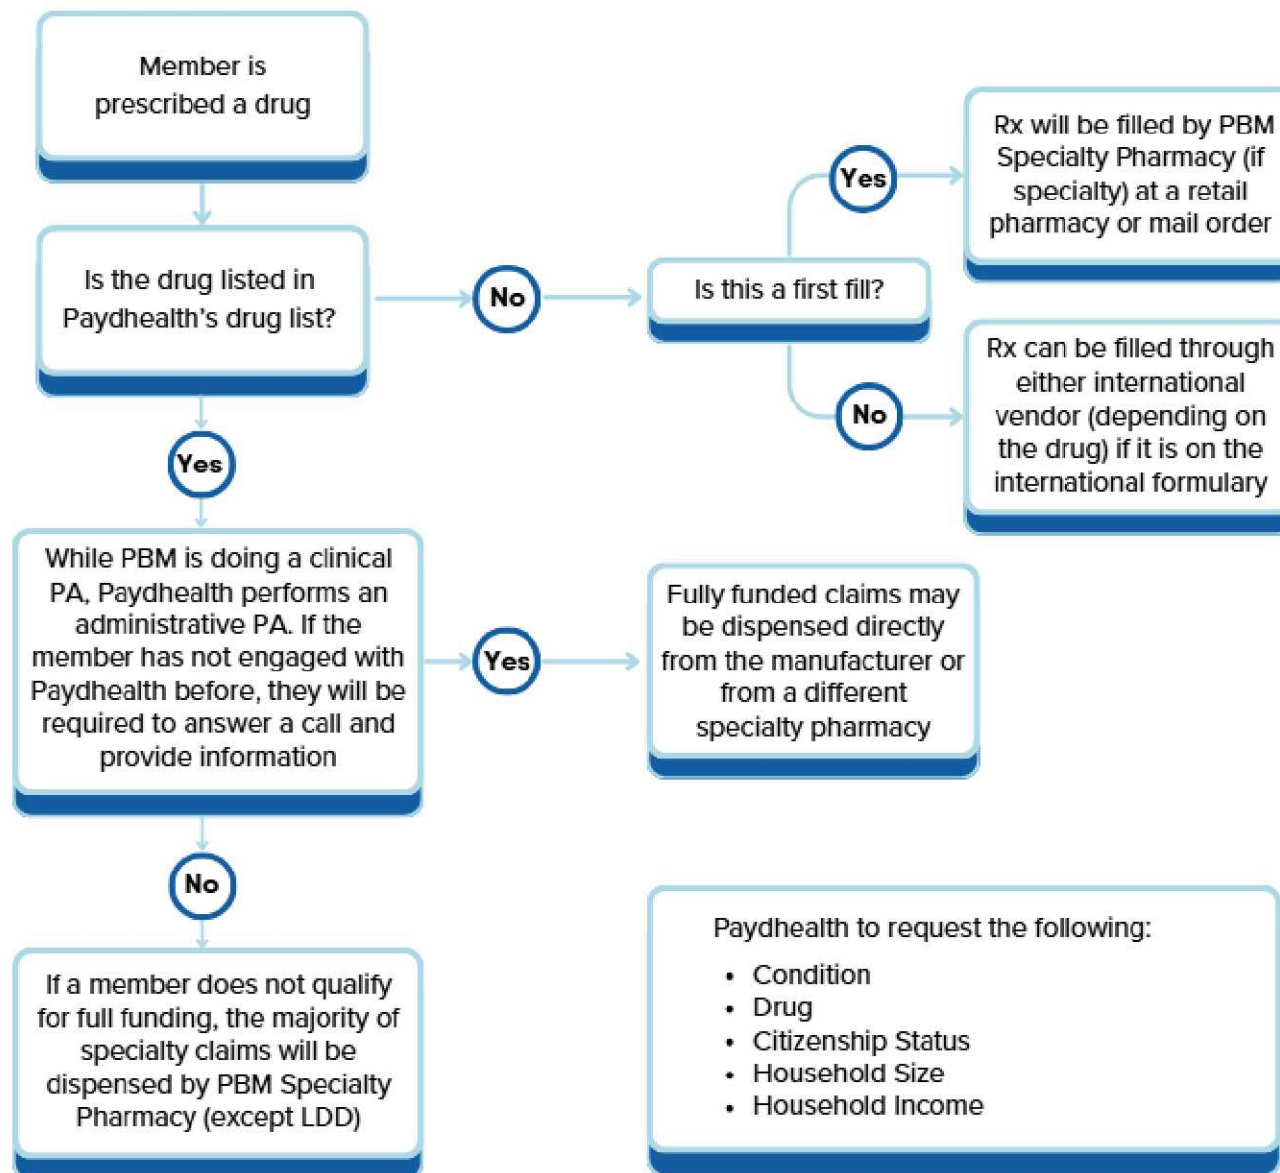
Member is prescribed a drug

Is the drug listed in Paydhealth's drug list?

No

Is this a first fill?

Yes

Rx will be filled by PBM Specialty Pharmacy (if specialty) at a retail pharmacy or mail order

No

Rx can be filled through either international vendor (depending on the drug) if it is on the international formulary

Yes

While PBM is doing a clinical PA, Paydhealth performs an administrative PA. If the member has not engaged with Paydhealth before, they will be required to answer a call and provide information

Yes

Fully funded claims may be dispensed directly from the manufacturer or from a different specialty pharmacy

No

If a member does not qualify for full funding, the majority of specialty claims will be dispensed by PBM Specialty Pharmacy (except LDD)

Paydhealth to request the following:

• Condition
• Drug
• Citizenship Status
• Household Size
• Household Income